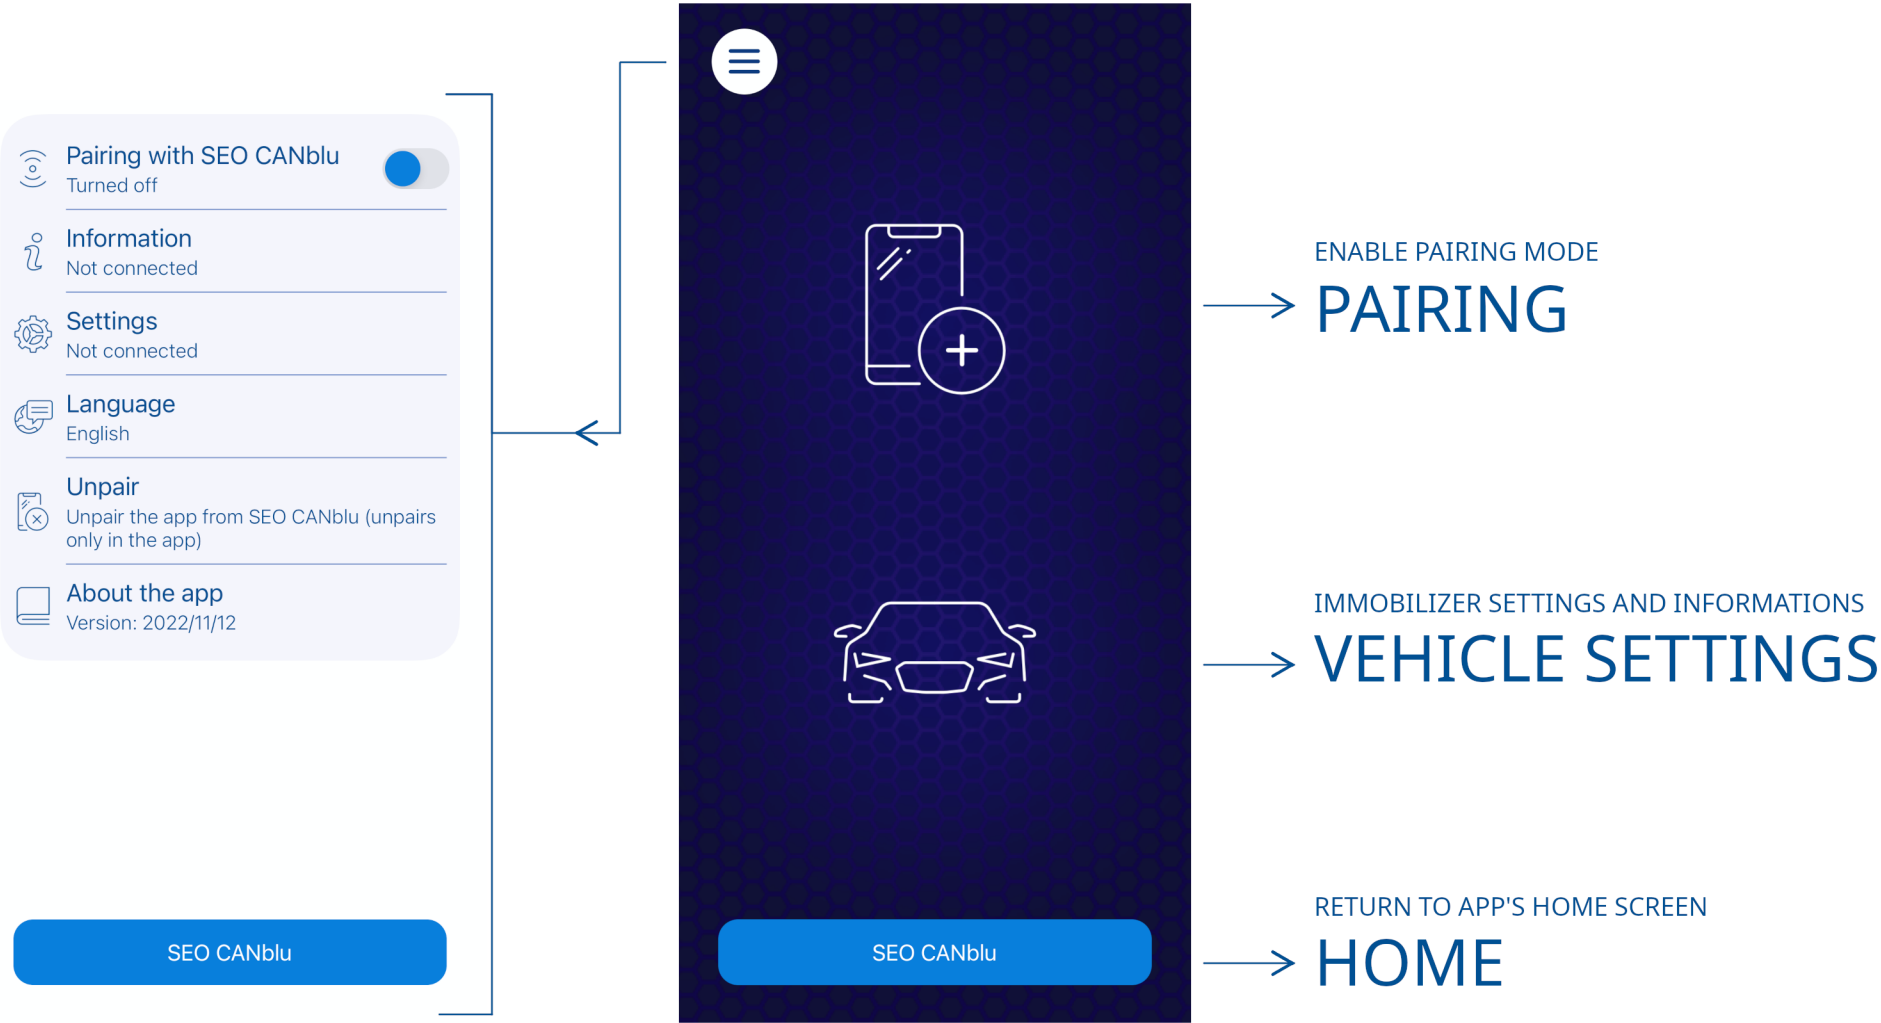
Pairing with SEO CANblu
Turned off

Information
Not connected

Settings
Not connected

Language
English

Unpair
Unpair the app from SEO CANblu (unpairs only in the app)

About the app
Version: 2022/11/12

SEO CANblu

SEO CANblu

ENABLE PAIRING MODE
PAIRING

IMMOBILIZER SETTINGS AND INFORMATIONS
VEHICLE SETTINGS

RETURN TO APP'S HOME SCREEN
HOME